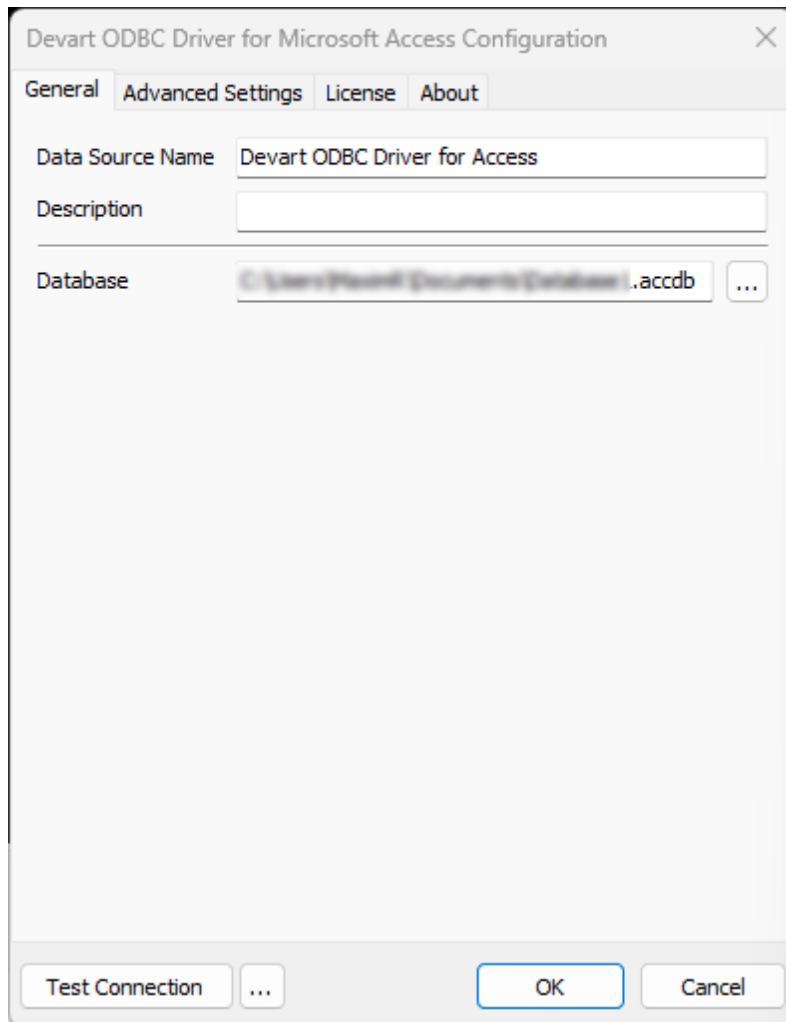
Devart ODBC Driver for Microsoft Access Configuration
×

General Advanced Settings License About

Data Source Name Devart ODBC Driver for Access

Description

Database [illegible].accdb ...

Test Connection ... OK Cancel